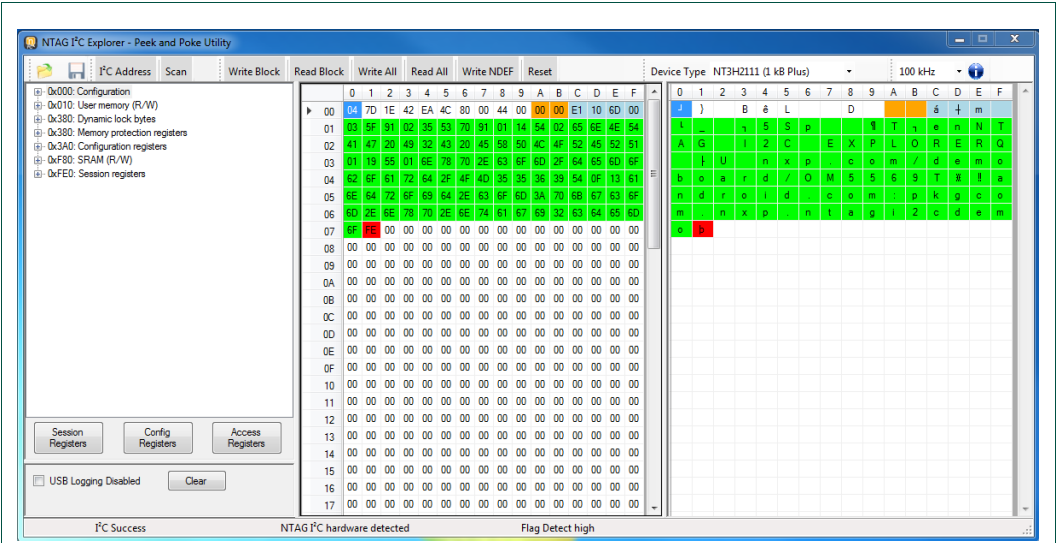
NTAG I²C Explorer - Peek and Poke Utility

I²C Address Scan Write Block Read Block Write All Read All Write NDEF Reset Device Type NT3H2111 (1 kB Plus) 100 kHz

0x000: Configuration
0x010: User memory (R/W)
0x380: Dynamic lock bytes
0x380: Memory protection registers
0x3A0: Configuration registers
0xF80: SRAM (R/W)
0xFE0: Session registers

| | 0 | 1 | 2 | 3 | 4 | 5 | 6 | 7 | 8 | 9 | A | B | C | D | E | F |
|---|---|---|---|---|---|---|---|---|---|---|---|---|---|---|---|---|
| 00 | 04 | 7D | 1E | 42 | EA | 4C | 80 | 00 | 44 | 00 | 00 | 00 | E1 | 10 | 6D | 00 |
| 01 | 03 | 5F | 91 | 02 | 35 | 53 | 70 | 91 | 01 | 14 | 54 | 02 | 65 | 6E | 4E | 54 |
| 02 | 41 | 47 | 20 | 49 | 32 | 43 | 20 | 45 | 58 | 50 | 4C | 4F | 52 | 45 | 52 | 51 |
| 03 | 01 | 19 | 55 | 01 | 6E | 78 | 70 | 2E | 63 | 6F | 6D | 2F | 64 | 65 | 6D | 6F |
| 04 | 62 | 6F | 61 | 72 | 64 | 2F | 4F | 4D | 35 | 35 | 36 | 39 | 54 | 0F | 13 | 61 |
| 05 | 6E | 64 | 72 | 6F | 69 | 64 | 2E | 63 | 6F | 6D | 3A | 70 | 6B | 67 | 63 | 6F |
| 06 | 6D | 2E | 6E | 78 | 70 | 2E | 6E | 74 | 61 | 67 | 69 | 32 | 63 | 64 | 65 | 6D |
| 07 | 6F | FE | 00 | 00 | 00 | 00 | 00 | 00 | 00 | 00 | 00 | 00 | 00 | 00 | 00 | 00 |
| 08 | 00 | 00 | 00 | 00 | 00 | 00 | 00 | 00 | 00 | 00 | 00 | 00 | 00 | 00 | 00 | 00 |
| 09 | 00 | 00 | 00 | 00 | 00 | 00 | 00 | 00 | 00 | 00 | 00 | 00 | 00 | 00 | 00 | 00 |
| 0A | 00 | 00 | 00 | 00 | 00 | 00 | 00 | 00 | 00 | 00 | 00 | 00 | 00 | 00 | 00 | 00 |
| 0B | 00 | 00 | 00 | 00 | 00 | 00 | 00 | 00 | 00 | 00 | 00 | 00 | 00 | 00 | 00 | 00 |
| 0C | 00 | 00 | 00 | 00 | 00 | 00 | 00 | 00 | 00 | 00 | 00 | 00 | 00 | 00 | 00 | 00 |
| 0D | 00 | 00 | 00 | 00 | 00 | 00 | 00 | 00 | 00 | 00 | 00 | 00 | 00 | 00 | 00 | 00 |
| 0E | 00 | 00 | 00 | 00 | 00 | 00 | 00 | 00 | 00 | 00 | 00 | 00 | 00 | 00 | 00 | 00 |
| 0F | 00 | 00 | 00 | 00 | 00 | 00 | 00 | 00 | 00 | 00 | 00 | 00 | 00 | 00 | 00 | 00 |
| 10 | 00 | 00 | 00 | 00 | 00 | 00 | 00 | 00 | 00 | 00 | 00 | 00 | 00 | 00 | 00 | 00 |
| 11 | 00 | 00 | 00 | 00 | 00 | 00 | 00 | 00 | 00 | 00 | 00 | 00 | 00 | 00 | 00 | 00 |
| 12 | 00 | 00 | 00 | 00 | 00 | 00 | 00 | 00 | 00 | 00 | 00 | 00 | 00 | 00 | 00 | 00 |
| 13 | 00 | 00 | 00 | 00 | 00 | 00 | 00 | 00 | 00 | 00 | 00 | 00 | 00 | 00 | 00 | 00 |
| 14 | 00 | 00 | 00 | 00 | 00 | 00 | 00 | 00 | 00 | 00 | 00 | 00 | 00 | 00 | 00 | 00 |
| 15 | 00 | 00 | 00 | 00 | 00 | 00 | 00 | 00 | 00 | 00 | 00 | 00 | 00 | 00 | 00 | 00 |
| 16 | 00 | 00 | 00 | 00 | 00 | 00 | 00 | 00 | 00 | 00 | 00 | 00 | 00 | 00 | 00 | 00 |
| 17 | 00 | 00 | 00 | 00 | 00 | 00 | 00 | 00 | 00 | 00 | 00 | 00 | 00 | 00 | 00 | 00 |

| 0 | 1 | 2 | 3 | 4 | 5 | 6 | 7 | 8 | 9 | A | B | C | D | E | F |
|---|---|---|---|---|---|---|---|---|---|---|---|---|---|---|---|
| J | } | | B | ê | L | | | D | | | | á | ┼ | m | |
| L | _ | | ┐ | 5 | S | p | | | | ¶ | T | ┐ | e | n | N | T |
| A | G | | I | 2 | C | | E | X | P | L | O | R | E | R | Q |
| | ┃ | U | | n | x | p | . | c | o | m | / | d | e | m | o |
| b | o | a | r | d | / | O | M | 5 | 5 | 6 | 9 | T | ¤ | ‼ | a |
| n | d | r | o | i | d | . | c | o | m | : | p | k | g | c | o |
| m | . | n | x | p | . | n | t | a | g | i | 2 | c | d | e | m |
| o | þ | | | | | | | | | | | | | | |

Session Registers Config Registers Access Registers

USB Logging Disabled Clear

I²C Success NTAG I²C hardware detected Flag Detect high